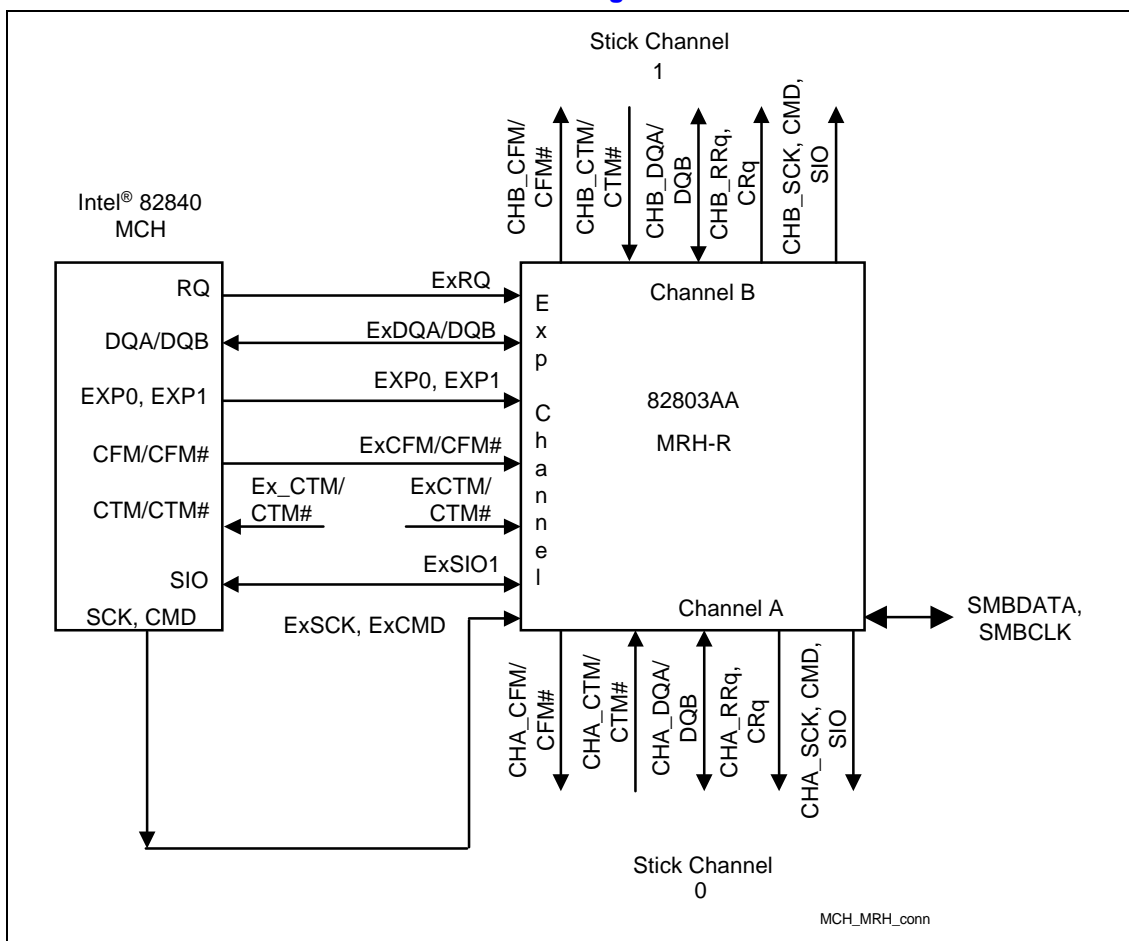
Stick Channel
1

CHB_CFM/ CFM#

CHB_CTM/ CTM#

CHB_DQA/ DQB

CHB_RRq, CRq

CHB_SCK, CMD, SIO

Intel® 82840
MCH

RQ

DQA/DQB

EXP0, EXP1

CFM/CFM#

CTM/CTM#

SIO

SCK, CMD

ExRQ

ExDQA/DQB

EXP0, EXP1

ExCFM/CFM#

Ex_CTM/ CTM#

ExCTM/ CTM#

ExSIO1

ExSCK, ExCMD

Exp Channel

Channel B

82803AA

MRH-R

Channel A

SMBDATA, SMBCLK

CHA_CFM/ CFM#

CHA_CTM/ CTM#

CHA_DQA/ DQB

CHA_RRq, CRq

CHA_SCK, CMD, SIO

Stick Channel
0

MCH_MRH_conn